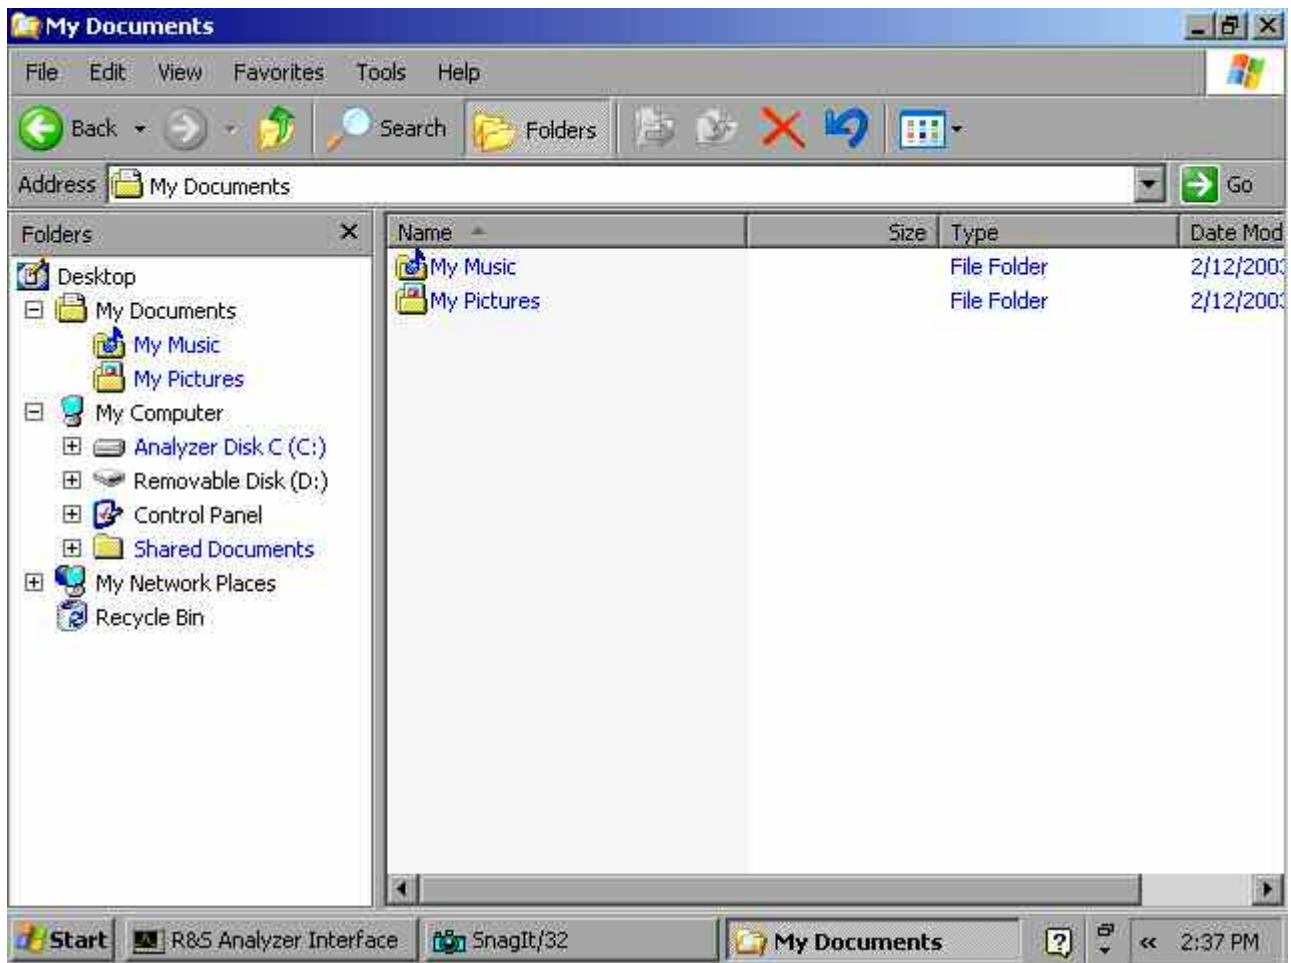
My Documents

File Edit View Favorites Tools Help

Back Search Folders

Address My Documents Go

Folders

Desktop
My Documents
My Music
My Pictures
My Computer
Analyzer Disk C (C:)
Removable Disk (D:)
Control Panel
Shared Documents
My Network Places
Recycle Bin

| Name | Size | Type | Date Mod |
|---|---|---|---|
| My Music | | File Folder | 2/12/200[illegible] |
| My Pictures | | File Folder | 2/12/200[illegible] |

Start R&S Analyzer Interface SnagIt/32 My Documents 2:37 PM